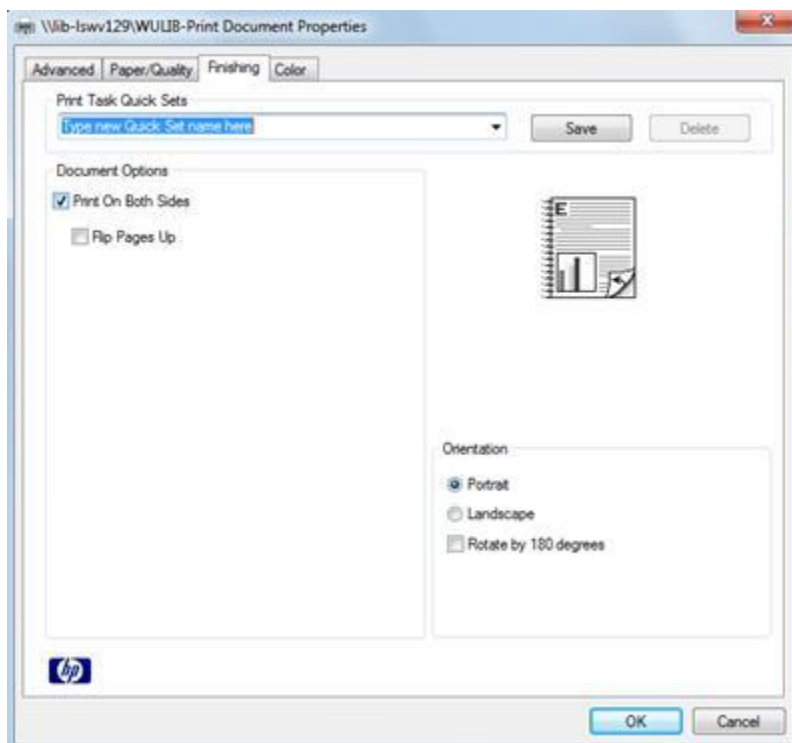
\\lib-lswv129\WULIB-Print Document Properties

Advanced | Paper/Quality | Finishing | Color

Print Task Quick Sets

Type new Quick Set name here

Save

Delete

Document Options

Print On Both Sides

Flip Pages Up

E

Orientation

Portrait

Landscape

Rotate by 180 degrees

hp

OK

Cancel